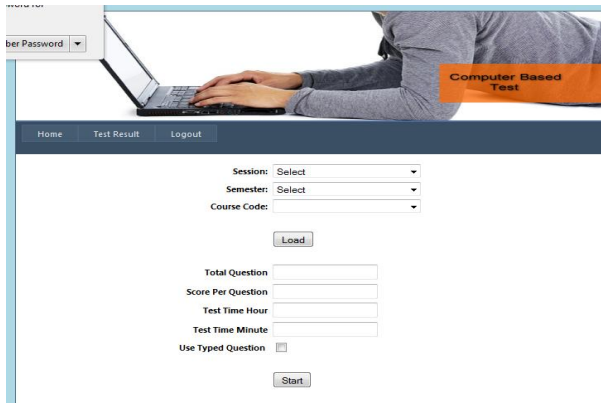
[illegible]word for

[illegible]ber Password ▼

Computer Based Test

Home | Test Result | Logout

Session: Select

Semester: Select

Course Code:

Load

Total Question

Score Per Question

Test Time Hour

Test Time Minute

Use Typed Question

Start